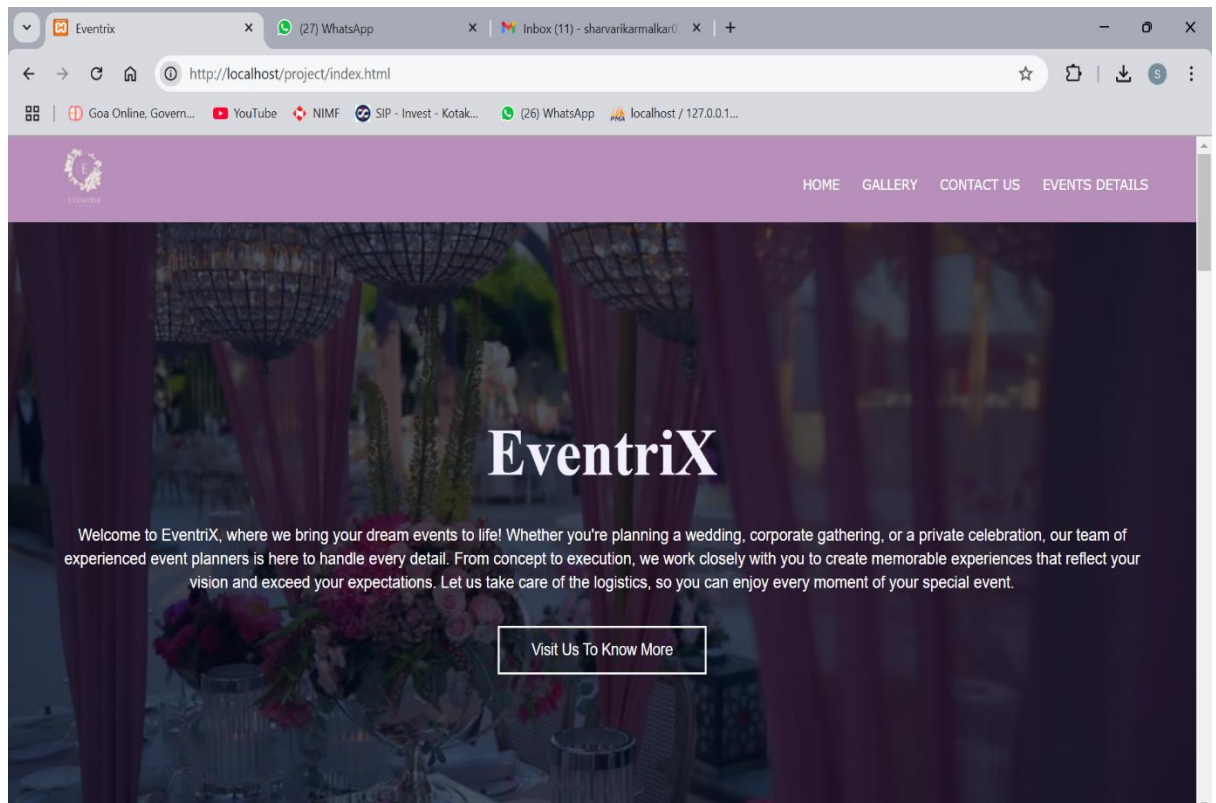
Eventrix
(27) WhatsApp
Inbox (11) - sharvarikarmalkar0
http://localhost/project/index.html
Goa Online, Govern... YouTube NIMF SIP - Invest - Kotak... (26) WhatsApp localhost / 127.0.0.1...

EVENTRIX

HOME GALLERY CONTACT US EVENTS DETAILS

EventriX

Welcome to EventriX, where we bring your dream events to life! Whether you're planning a wedding, corporate gathering, or a private celebration, our team of experienced event planners is here to handle every detail. From concept to execution, we work closely with you to create memorable experiences that reflect your vision and exceed your expectations. Let us take care of the logistics, so you can enjoy every moment of your special event.

Visit Us To Know More